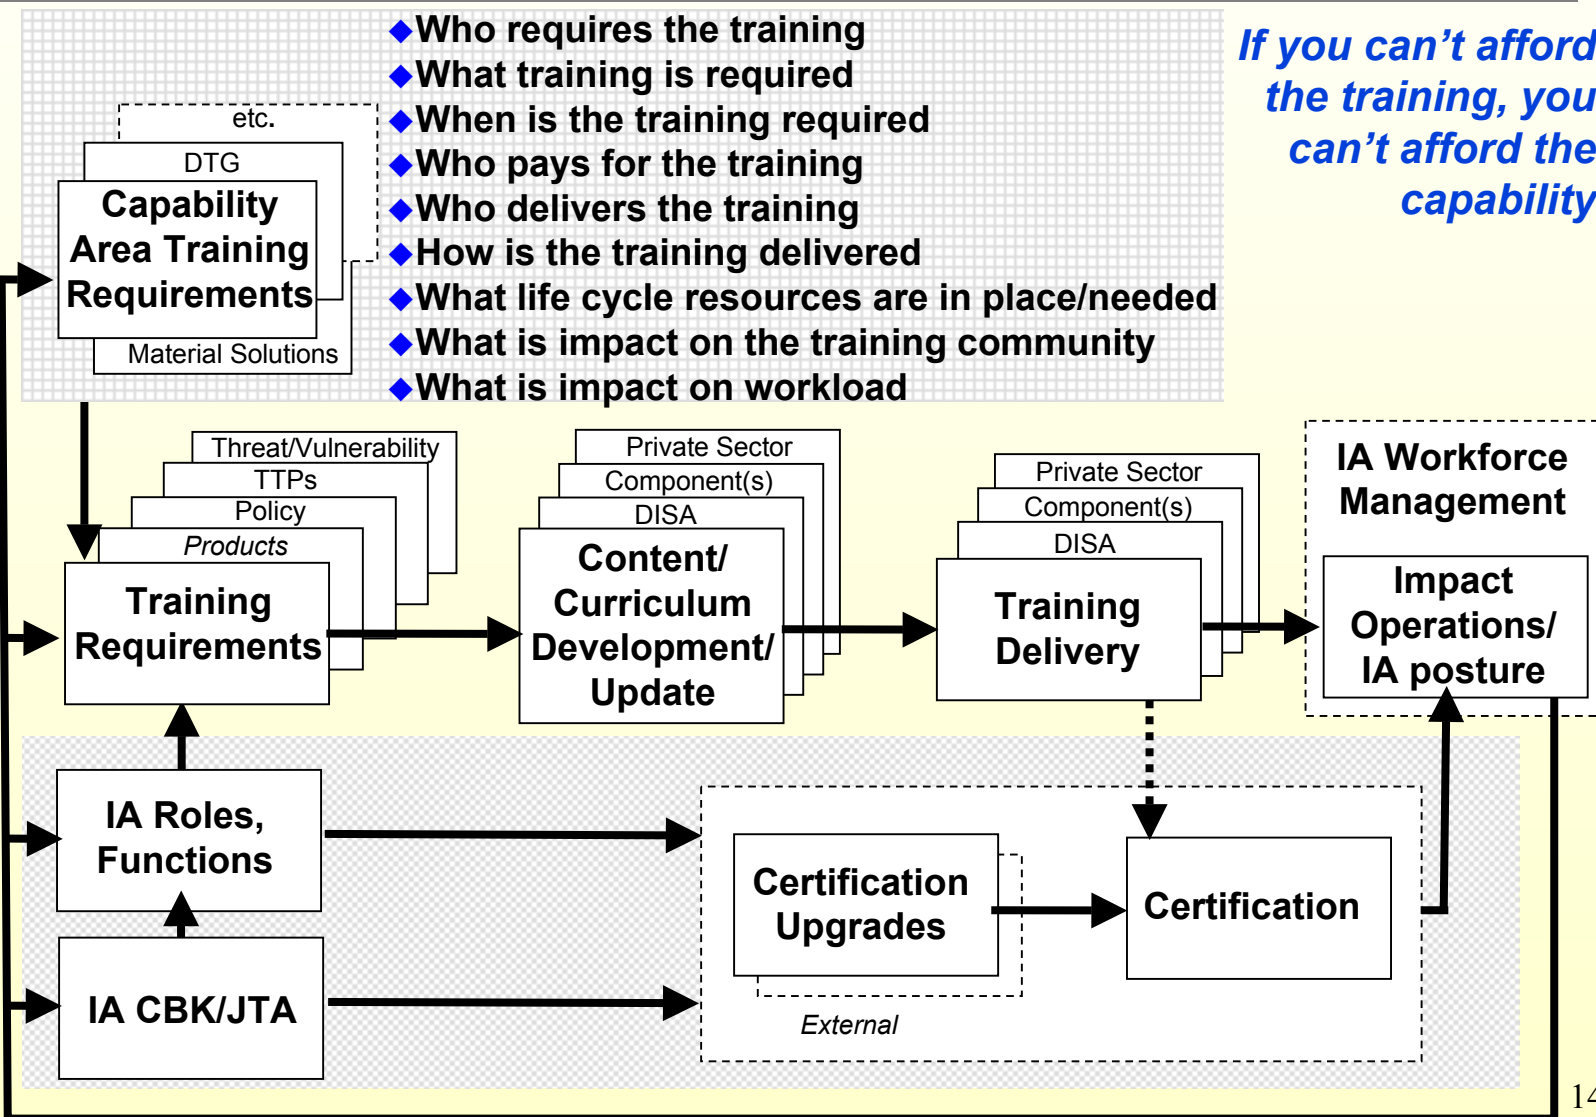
◆Who requires the training
◆What training is required
◆When is the training required
◆Who pays for the training
◆Who delivers the training
◆How is the training delivered
◆What life cycle resources are in place/needed
◆What is impact on the training community
◆What is impact on workload

If you can't afford the training, you can't afford the capability

etc.
DTG
Capability Area Training Requirements
Material Solutions

Threat/Vulnerability
TTPs
Policy
Products
Training Requirements

Private Sector
Component(s)
DISA
Content/ Curriculum Development/ Update

Private Sector
Component(s)
DISA
Training Delivery

IA Workforce Management
Impact Operations/ IA posture

IA Roles, Functions

IA CBK/JTA

Certification Upgrades
External

Certification

14